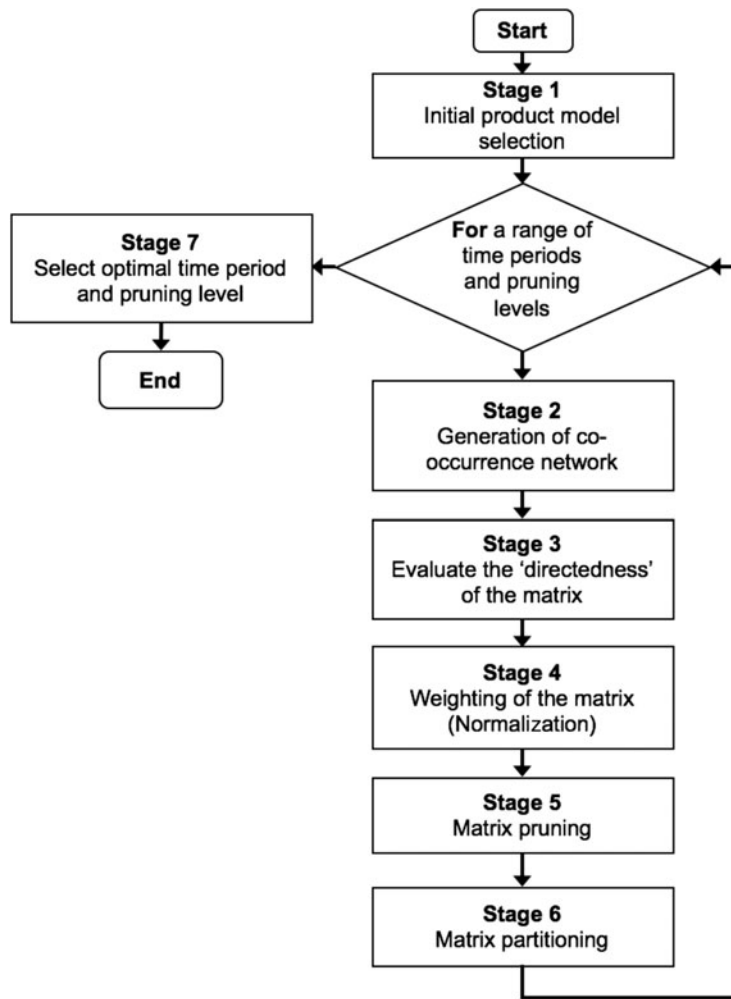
Start

Stage 1
Initial product model selection

For a range of time periods and pruning levels

Stage 7
Select optimal time period and pruning level

End

Stage 2
Generation of co-occurrence network

Stage 3
Evaluate the 'directedness' of the matrix

Stage 4
Weighting of the matrix (Normalization)

Stage 5
Matrix pruning

Stage 6
Matrix partitioning